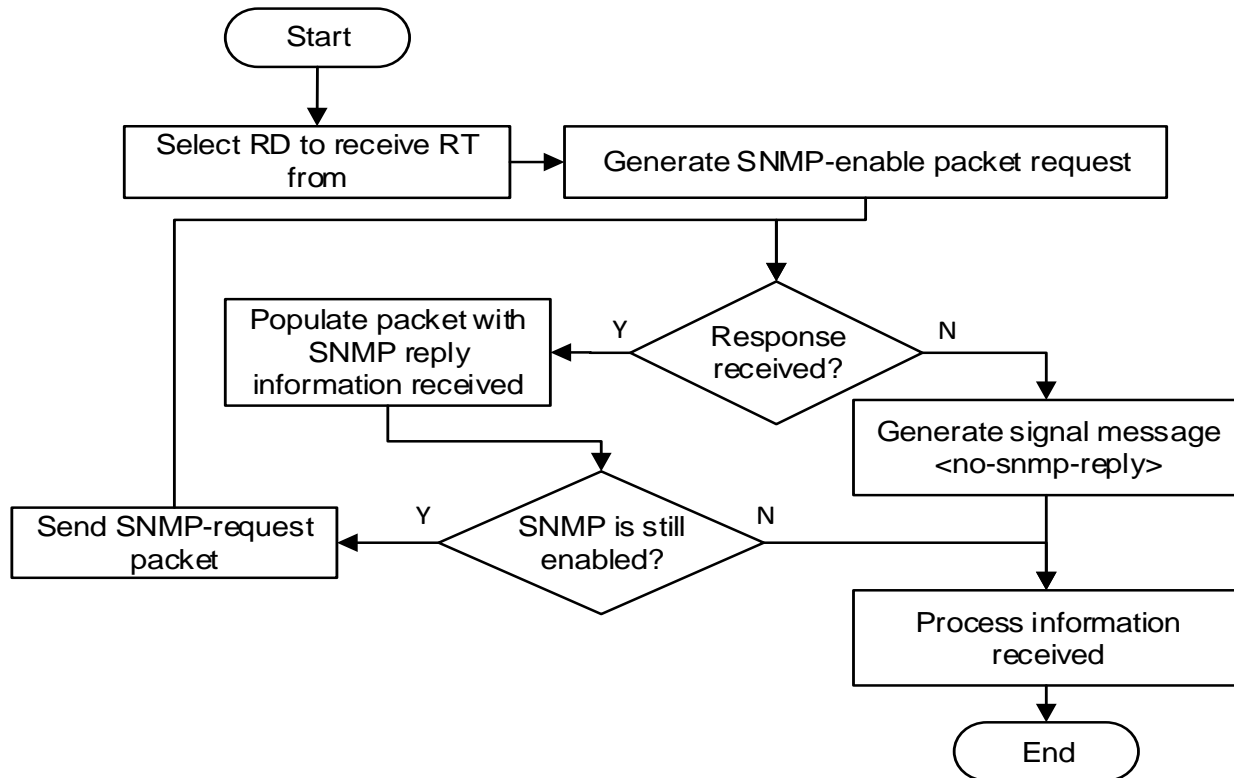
Start

Select RD to receive RT from

Generate SNMP-enable packet request

Populate packet with SNMP reply information received

Y

Response received?

N

Generate signal message <no-snmp-reply>

Send SNMP-request packet

Y

SNMP is still enabled?

N

Process information received

End